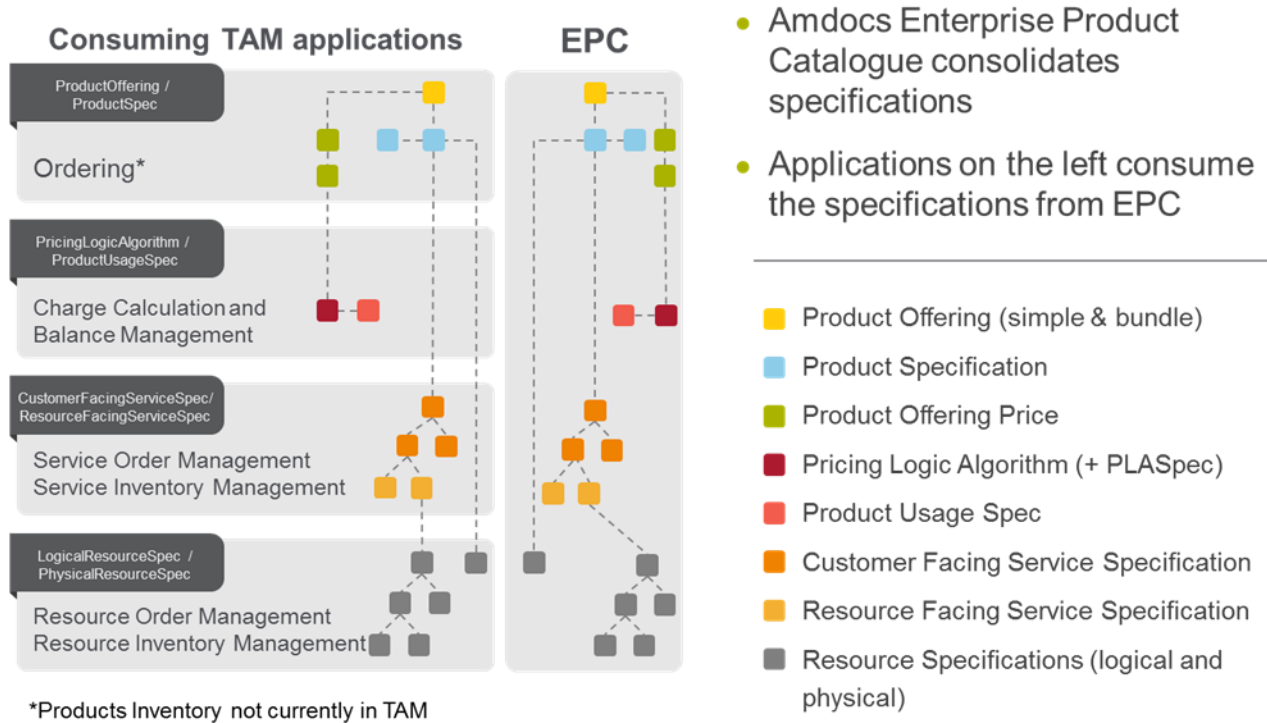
Consuming TAM applications

EPC

ProductOffering / ProductSpec

Ordering*

PricingLogicAlgorithm / ProductUsageSpec

Charge Calculation and Balance Management

CustomerFacingServiceSpec/ ResourceFacingServiceSpec

Service Order Management
Service Inventory Management

LogicalResourceSpec / PhysicalResourceSpec

Resource Order Management
Resource Inventory Management

*Products Inventory not currently in TAM

• Amdocs Enterprise Product Catalogue consolidates specifications

• Applications on the left consume the specifications from EPC

Product Offering (simple & bundle)

Product Specification

Product Offering Price

Pricing Logic Algorithm (+ PLASpec)

Product Usage Spec

Customer Facing Service Specification

Resource Facing Service Specification

Resource Specifications (logical and physical)